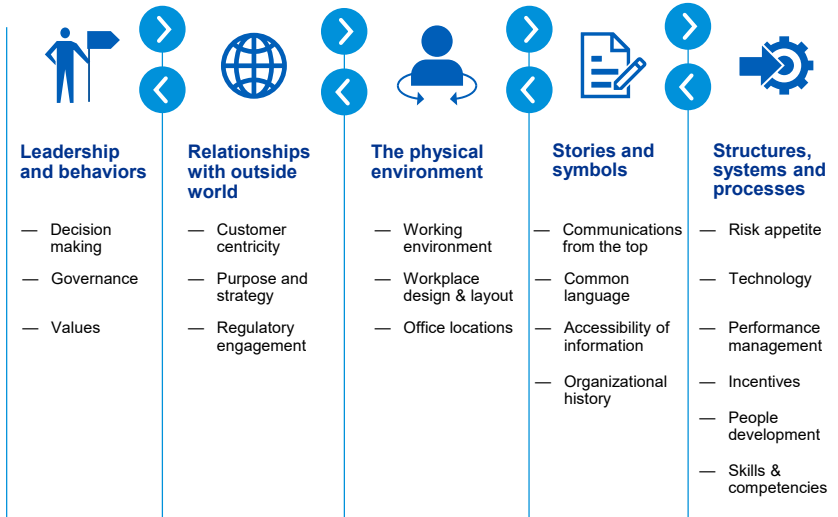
Leadership and behaviors

— Decision making

— Governance

— Values

Relationships with outside world

— Customer centricity

— Purpose and strategy

— Regulatory engagement

The physical environment

— Working environment

— Workplace design & layout

— Office locations

Stories and symbols

— Communications from the top

— Common language

— Accessibility of information

— Organizational history

Structures, systems and processes

— Risk appetite

— Technology

— Performance management

— Incentives

— People development

— Skills & competencies